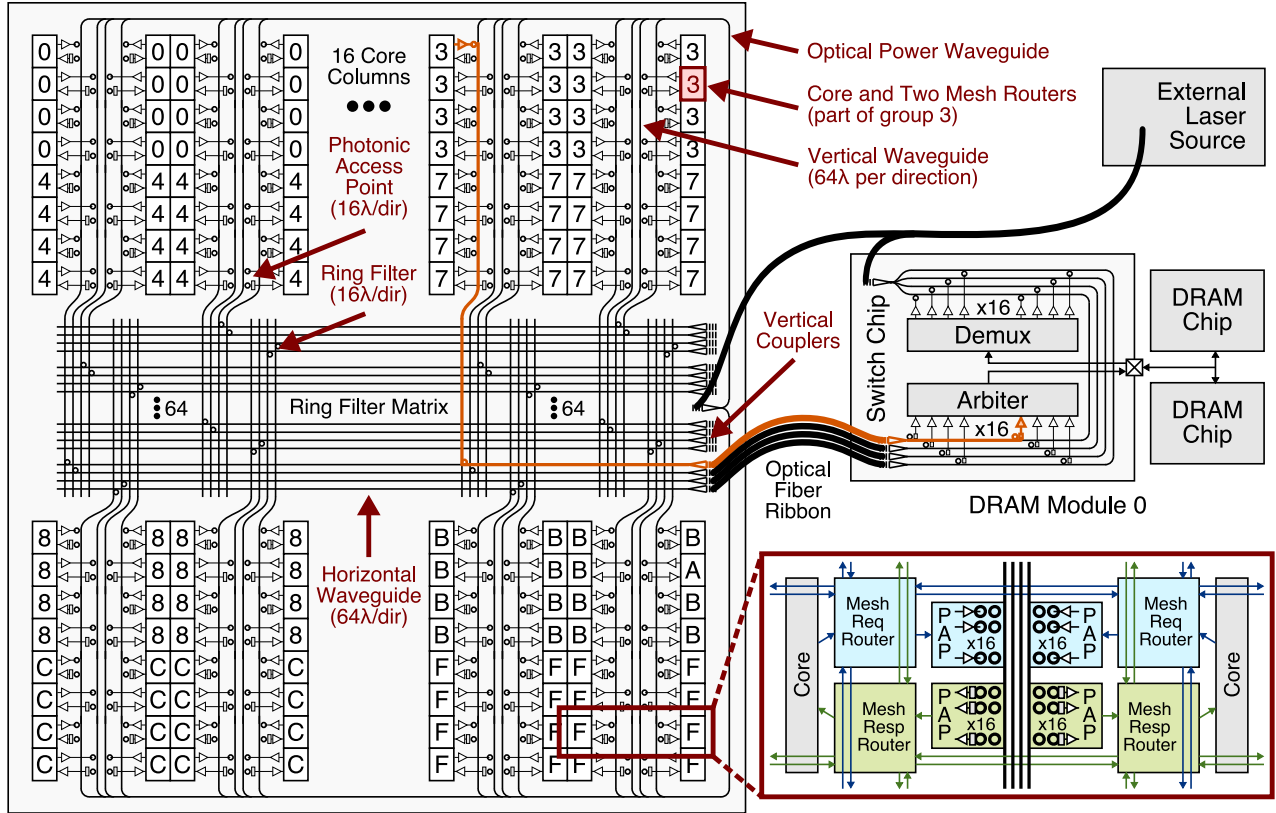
0 0 0 0
0 0 0 0
0 0 0 0
0 0 0 0
4 4 4 4
4 4 4 4
4 4 4 4
4 4 4 4

16 Core Columns

Photonic Access Point (16λ/dir)

Ring Filter (16λ/dir)

3 3 3 3
3 3 3 3
3 3 3 3
3 3 3 3
7 7 7 7
7 7 7 7
7 7 7 7
7 7 7 7

Optical Power Waveguide

Core and Two Mesh Routers (part of group 3)

Vertical Waveguide (64λ per direction)

External Laser Source

64

Ring Filter Matrix

64

Vertical Couplers

Switch Chip

x16

Demux

Arbiter

x16

DRAM Chip

DRAM Chip

Optical Fiber Ribbon

DRAM Module 0

8 8 8 8
8 8 8 8
8 8 8 8
8 8 8 8
C C C C
C C C C
C C C C
C C C C

Horizontal Waveguide (64λ/dir)

B B B B
B B B A
B B B B
B B B B
F F F F
F F F F
F F F F
F F F F

Core

Mesh Req Router

PAP x16

x16 PAP

Mesh Req Router

Core

Mesh Resp Router

PAP x16

x16 PAP

Mesh Resp Router